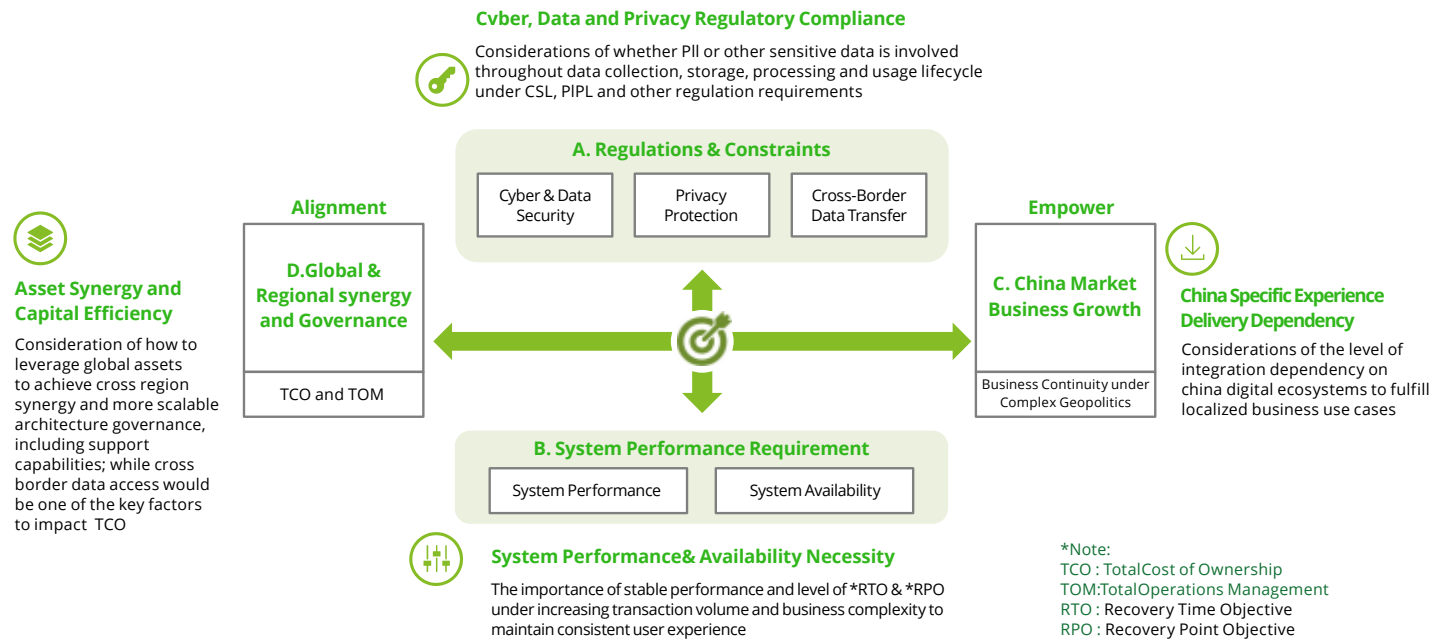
Cvber, Data and Privacy Regulatory Compliance

Considerations of whether Pll or other sensitive data is involved throughout data collection, storage, processing and usage lifecycle under CSL, PIPL and other regulation requirements

A. Regulations & Constraints

Cyber & Data Security

Privacy Protection

Cross-Border Data Transfer

Alignment

D.Global & Regional synergy and Governance

TCO and TOM

Empower

C. China Market Business Growth

Business Continuity under Complex Geopolitics

Asset Synergy and Capital Efficiency

Consideration of how to leverage global assets to achieve cross region synergy and more scalable architecture governance, including support capabilities; while cross border data access would be one of the key factors to impact TCO

China Specific Experience Delivery Dependency

Considerations of the level of integration dependency on china digital ecosystems to fulfill localized business use cases

B. System Performance Requirement

System Performance

System Availability

System Performance& Availability Necessity

The importance of stable performance and level of *RTO & *RPO under increasing transaction volume and business complexity to maintain consistent user experience

*Note:
TCO : TotalCost of Ownership
TOM:TotalOperations Management
RTO : Recovery Time Objective
RPO : Recovery Point Objective